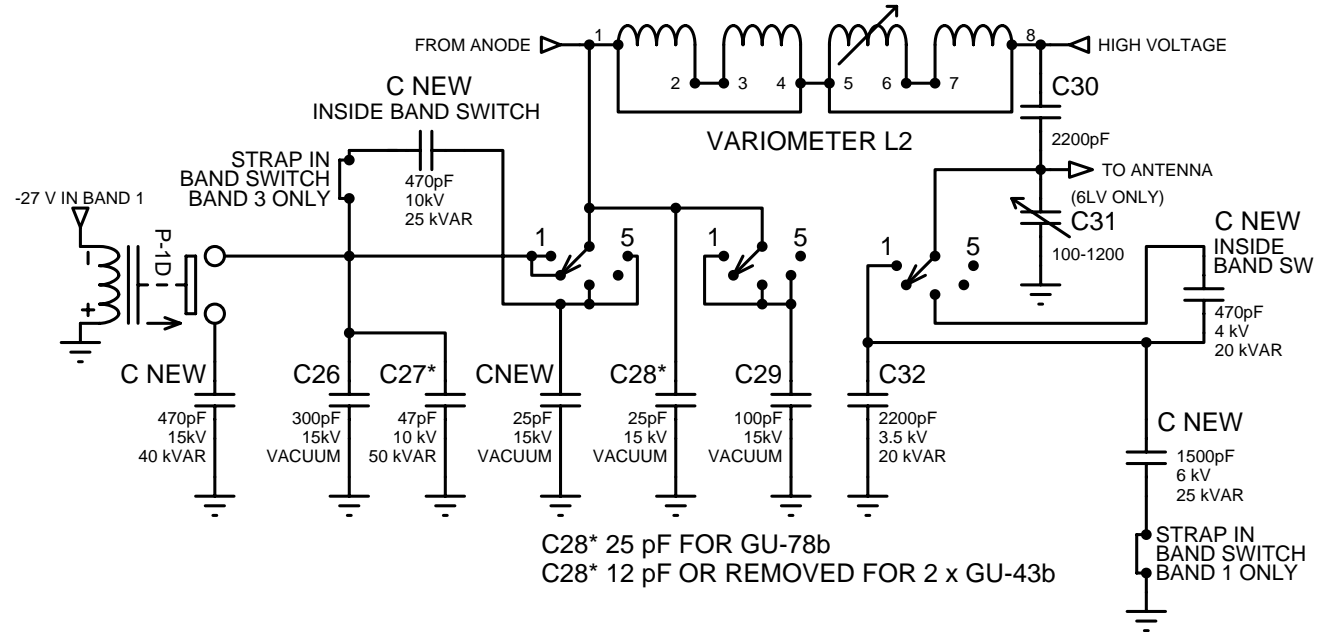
FROM ANODE
1
2
3
4
5
6
7
8
HIGH VOLTAGE
C NEW
INSIDE BAND SWITCH
VARIOMETER L2
C30
2200pF
TO ANTENNA
(6LV ONLY)
C31
100-1200
STRAP IN BAND SWITCH BAND 3 ONLY
470pF
10kV
25 kVAR
-27 V IN BAND 1
P-1D
-
+
1
5
1
5
1
5
C NEW
INSIDE BAND SW
470pF
4 kV
20 kVAR

C NEW
470pF
15kV
40 kVAR

C26
300pF
15kV
VACUUM

C27*
47pF
10 kV
50 kVAR

CNEW
25pF
15kV
VACUUM

C28*
25pF
15 kV
VACUUM

C29
100pF
15kV
VACUUM

C32
2200pF
3.5 kV
20 kVAR

C NEW
1500pF
6 kV
25 kVAR

STRAP IN BAND SWITCH BAND 1 ONLY

C28* 25 pF FOR GU-78b
C28* 12 pF OR REMOVED FOR 2 x GU-43b